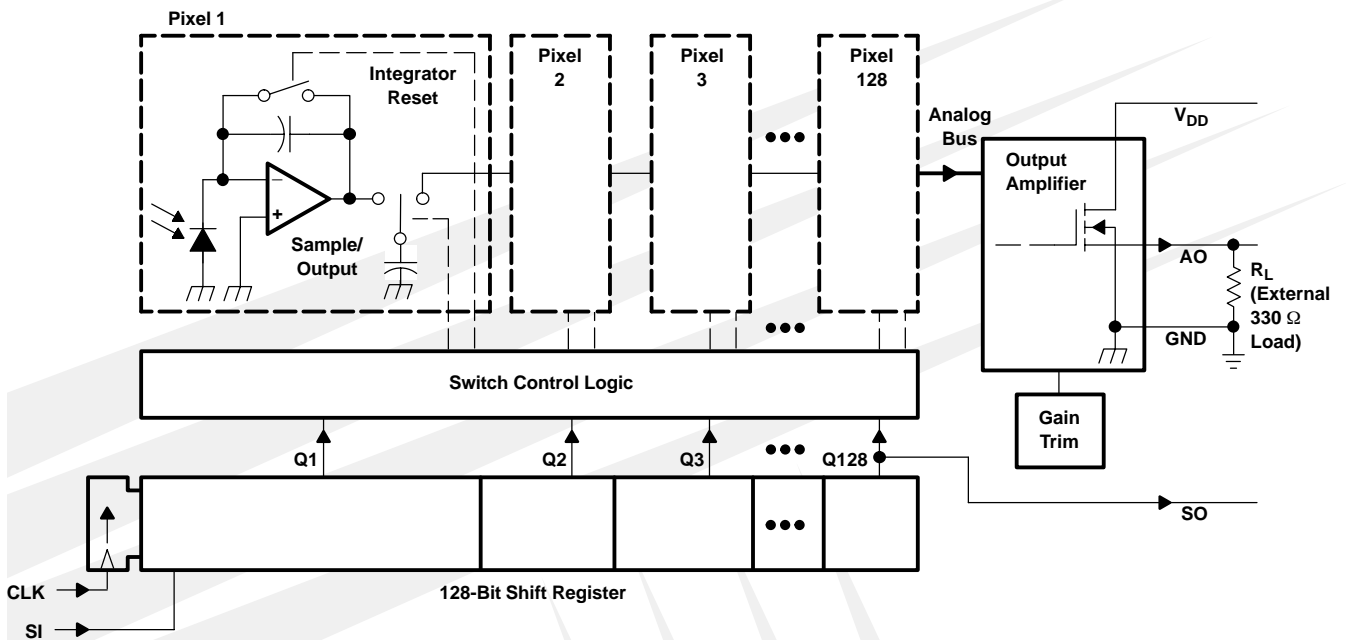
Pixel 1

Integrator Reset

Sample/ Output

Pixel 2

Pixel 3

Pixel 128

Analog Bus

Output Amplifier

$V_{DD}$

AO

$R_L$ (External 330 $\Omega$ Load)

GND

Switch Control Logic

Gain Trim

Q1

Q2

Q3

Q128

SO

CLK

SI

128-Bit Shift Register